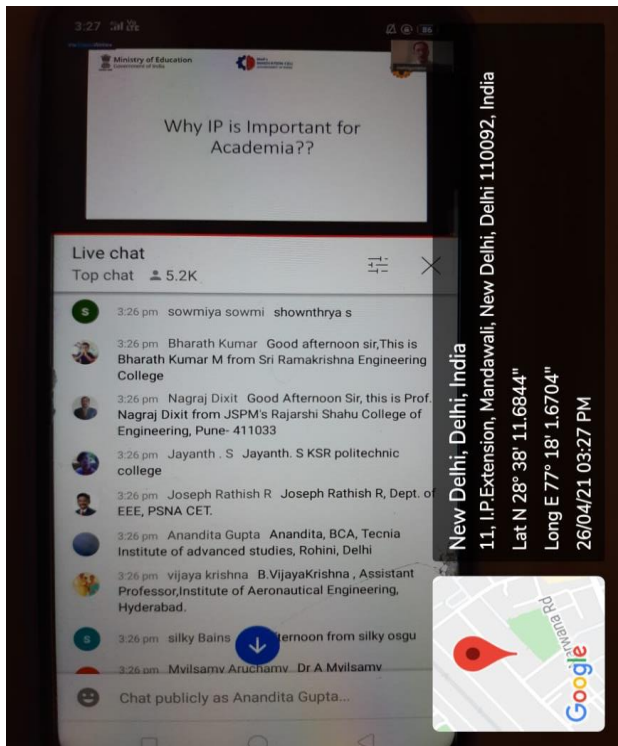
3:27

Ministry of Education

Why IP is Important for Academia??

Live chat
Top chat 5.2K

S 3:26 pm sowmiya sowmi shownthrya s

3:26 pm Bharath Kumar Good afternoon sir,This is Bharath Kumar M from Sri Ramakrishna Engineering College

3:26 pm Nagraj Dixit Good Afternoon Sir, this is Prof. Nagraj Dixit from JSPM's Rajarshi Shahu College of Engineering, Pune- 411033

3:26 pm Jayanth . S Jayanth. S KSR politechnic college

3:26 pm Joseph Rathish R Joseph Rathish R, Dept. of EEE, PSNA CET.

3:26 pm Anandita Gupta Anandita, BCA, Tecnia Institute of advanced studies, Rohini, Delhi

3:26 pm vijaya krishna B.VijayaKrishna , Assistant Professor,Institute of Aeronautical Engineering, Hyderabad.

S 3:26 pm silky Bains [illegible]ternoon from silky osgu

3:26 pm Mylsamy Aruchamy Dr A Mylsamy

Chat publicly as Anandita Gupta...

New Delhi, Delhi, India
11, I.P.Extension, Mandawali, New Delhi, Delhi 110092, India
Lat N 28° 38' 11.6844"
Long E 77° 18' 1.6704"
26/04/21 03:27 PM

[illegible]rwana Rd
Google